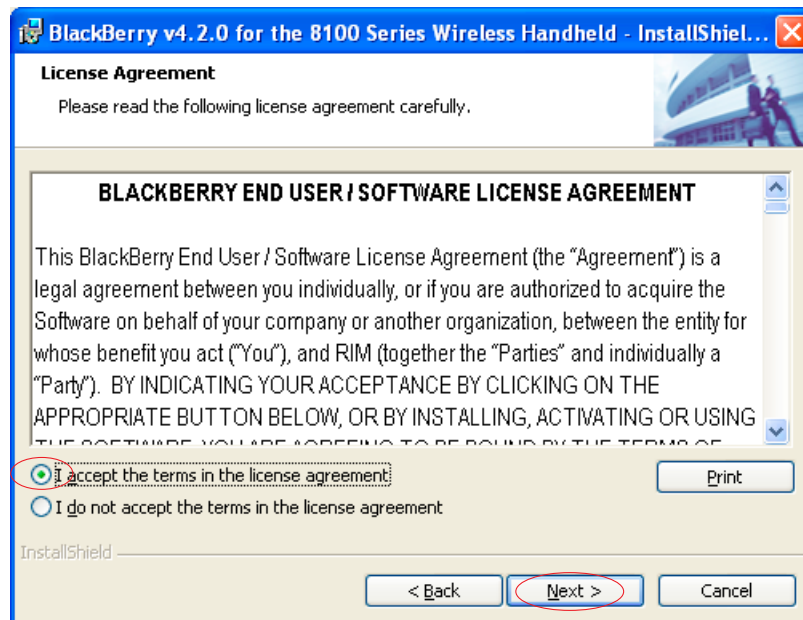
BlackBerry v4.2.0 for the 8100 Series Wireless Handheld - InstallShiel...

License Agreement

Please read the following license agreement carefully.

BLACKBERRY END USER / SOFTWARE LICENSE AGREEMENT

This BlackBerry End User / Software License Agreement (the "Agreement") is a legal agreement between you individually, or if you are authorized to acquire the Software on behalf of your company or another organization, between the entity for whose benefit you act ("You"), and RIM (together the "Parties" and individually a "Party"). BY INDICATING YOUR ACCEPTANCE BY CLICKING ON THE APPROPRIATE BUTTON BELOW, OR BY INSTALLING, ACTIVATING OR USING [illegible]

I accept the terms in the license agreement

I do not accept the terms in the license agreement

Print

InstallShield

< Back

Next >

Cancel